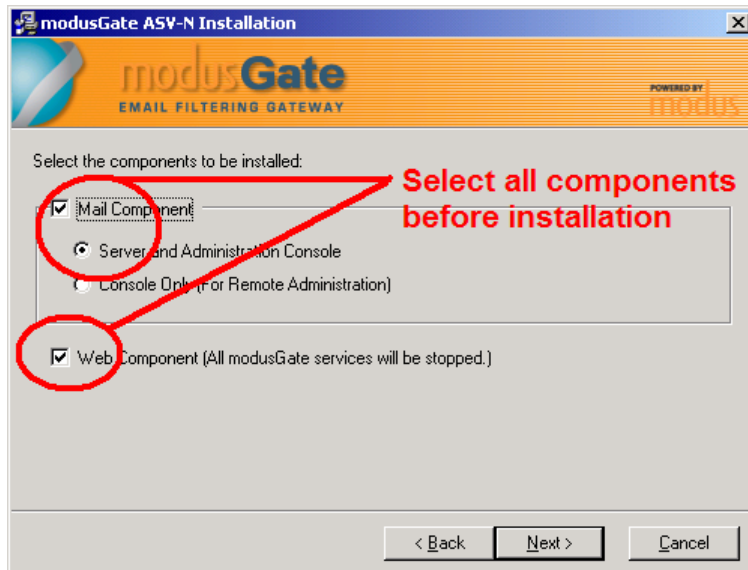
modusGate ASV-N Installation

modusGate
EMAIL FILTERING GATEWAY

POWERED BY
modus

Select the components to be installed:

Select all components before installation

Mail Component

Server and Administration Console

Console Only (For Remote Administration)

Web Component (All modusGate services will be stopped.)

< Back

Next >

Cancel